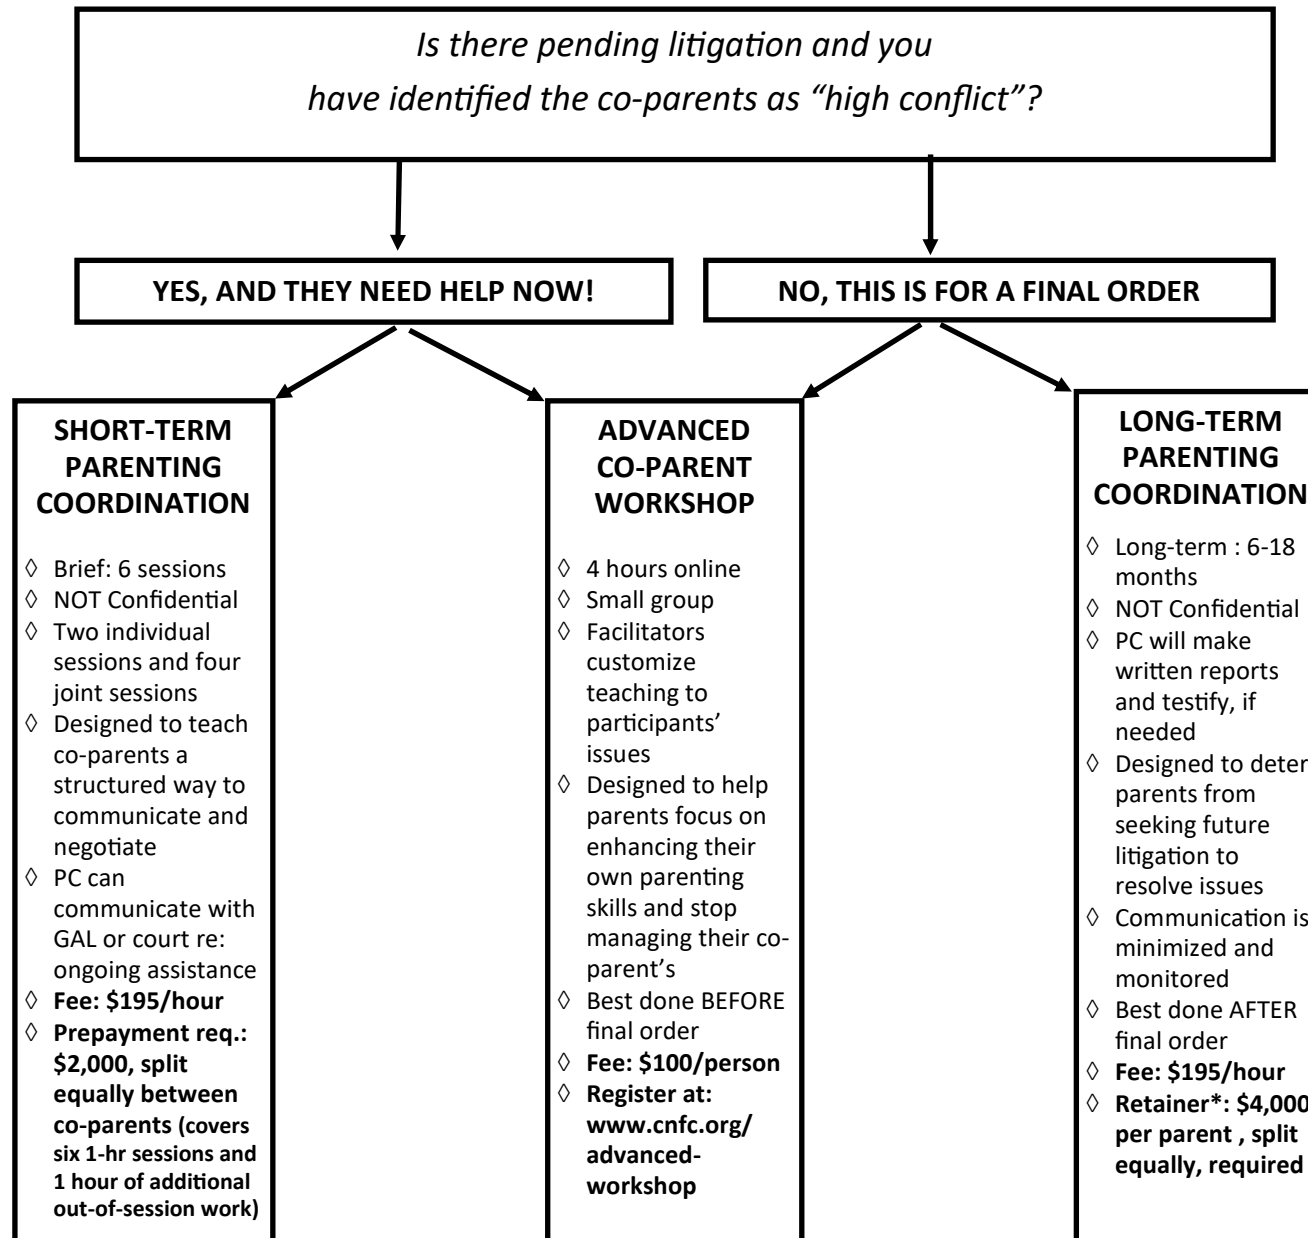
Is there pending litigation and you have identified the co-parents as "high conflict"?

YES, AND THEY NEED HELP NOW!

NO, THIS IS FOR A FINAL ORDER

SHORT-TERM PARENTING COORDINATION

◊ Brief: 6 sessions
◊ NOT Confidential
◊ Two individual sessions and four joint sessions
◊ Designed to teach co-parents a structured way to communicate and negotiate
◊ PC can communicate with GAL or court re: ongoing assistance
◊ **Fee: $195/hour**
◊ **Prepayment req.: $2,000, split equally between co-parents (covers six 1-hr sessions and 1 hour of additional out-of-session work)**

ADVANCED CO-PARENT WORKSHOP

◊ 4 hours online
◊ Small group
◊ Facilitators customize teaching to participants' issues
◊ Designed to help parents focus on enhancing their own parenting skills and stop managing their co-parent's
◊ Best done BEFORE final order
◊ **Fee: $100/person**
◊ **Register at: www.cnfc.org/advanced-workshop**

LONG-TERM PARENTING COORDINATION

◊ Long-term : 6-18 months
◊ NOT Confidential
◊ PC will make written reports and testify, if needed
◊ Designed to deter parents from seeking future litigation to resolve issues
◊ Communication is minimized and monitored
◊ Best done AFTER final order
◊ **Fee: $195/hour**
◊ **Retainer*: $4,000 per parent , split equally, required**